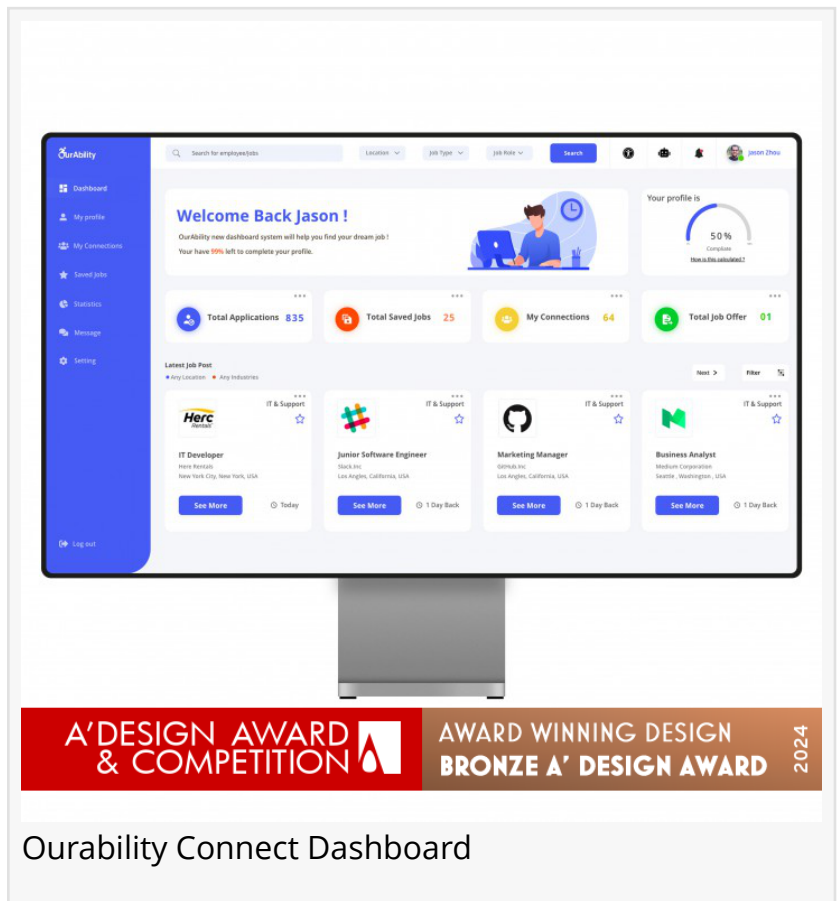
OurAbility

Search for employee/jobs | Location | Job Type | Job Role | Search | Jason Zhou

Dashboard
My profile
My Connections
Saved Jobs
Statistics
Message
Setting

Log out

Welcome Back Jason !

OurAbility new dashboard system will help you find your dream job !

Your have 99% left to complete your profile.

Your profile is

50 %

Complete

How is this calculated ?

Total Applications 835

Total Saved Jobs 25

My Connections 64

Total Job Offer 01

Latest Job Post

Any Location · Any Industries

Next >

Filter

Herc Rentals

IT & Support

IT Developer

Herc Rentals

New York City, New York, USA

See More

Today

IT & Support

Junior Software Engineer

Slack.Inc

Los Angeles, California, USA

See More

1 Day Back

IT & Support

Marketing Manager

GitHub.Inc

Los Angeles, California, USA

See More

1 Day Back

IT & Support

Business Analyst

Medium Corporation

Seattle , Washington , USA

See More

1 Day Back

A' DESIGN AWARD & COMPETITION

AWARD WINNING DESIGN

BRONZE A' DESIGN AWARD

2024

Ourability Connect Dashboard